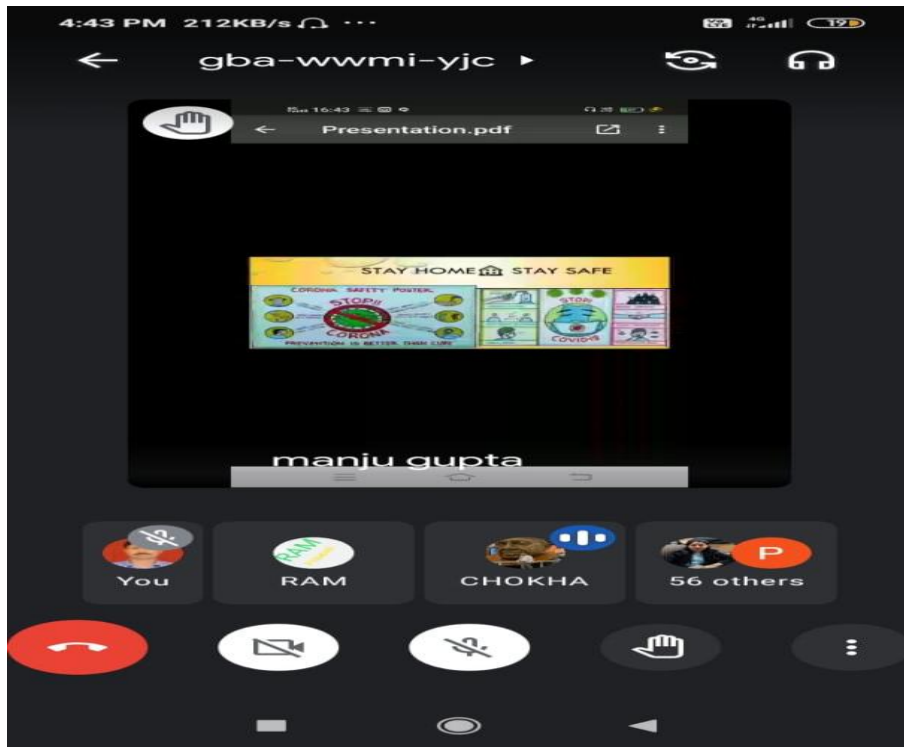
4:43 PM 212KB/s

gba-wwmi-yjc ▸

16:43

Presentation.pdf

STAY HOME STAY SAFE

CORONA SAFETY POSTER

STOP!! CORONA

PREVENTION IS BETTER THAN CURE

STOP COVID19

manju gupta

You

RAM

CHOKHA

P

56 others